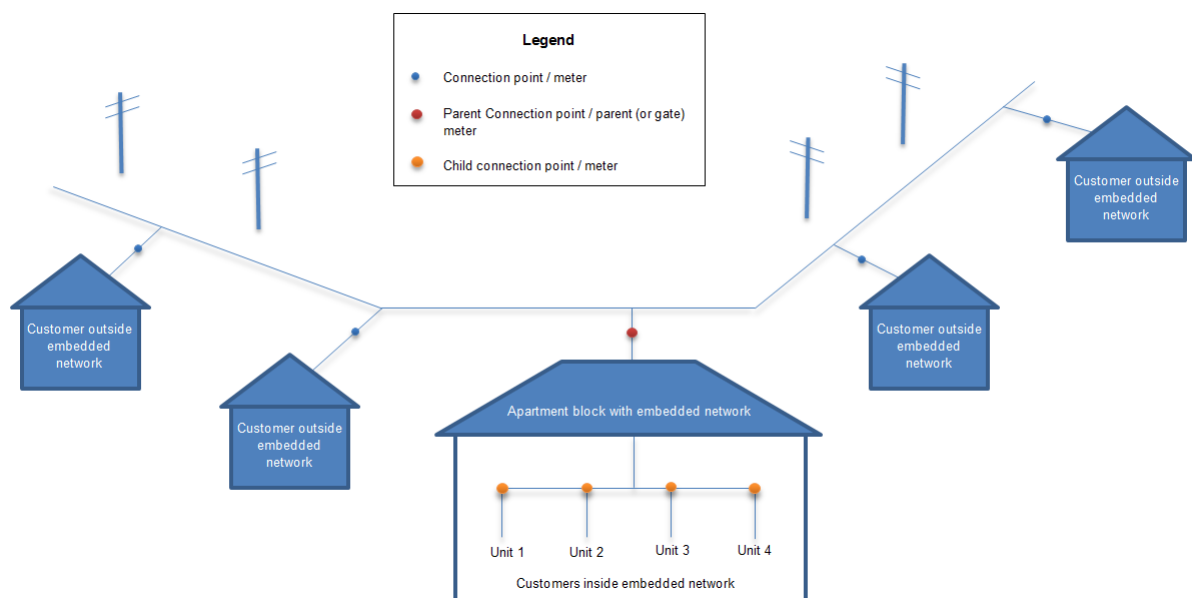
Legend

Connection point / meter

Parent Connection point / parent (or gate) meter

Child connection point / meter

Customer outside embedded network

Customer outside embedded network

Customer outside embedded network

Customer outside embedded network

Apartment block with embedded network

Unit 1

Unit 2

Unit 3

Unit 4

Customers inside embedded network